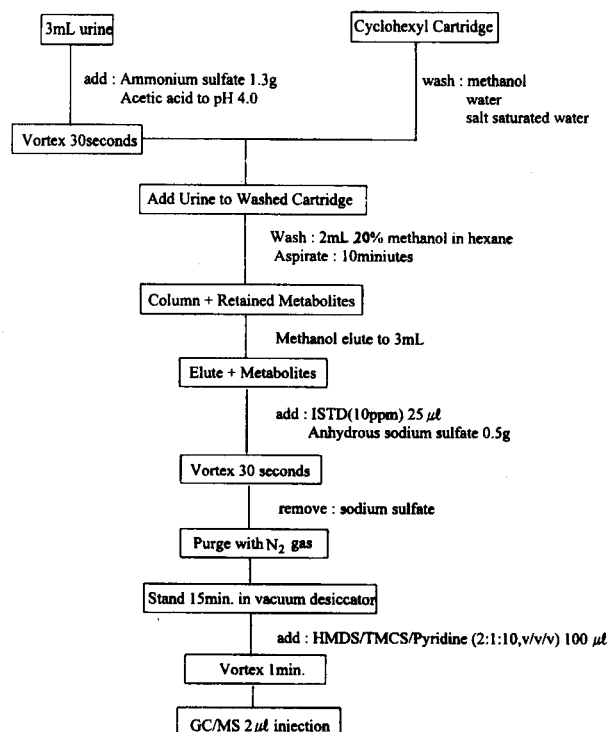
3mL urine

add : Ammonium sulfate 1.3g
Acetic acid to pH 4.0

Cyclohexyl Cartridge

wash : methanol
water
salt saturated water

Vortex 30seconds

Add Urine to Washed Cartridge

Wash : 2mL 20% methanol in hexane
Aspirate : 10miniutes

Column + Retained Metabolites

Methanol elute to 3mL

Elute + Metabolites

add : ISTD(10ppm) 25 $\mu\ell$
Anhydrous sodium sulfate 0.5g

Vortex 30 seconds

remove : sodium sulfate

Purge with $N_2$ gas

Stand 15min. in vacuum desiccator

add : HMDS/TMCS/Pyridine (2:1:10,v/v/v) 100 $\mu\ell$

Vortex 1min.

GC/MS 2 $\mu\ell$ injection